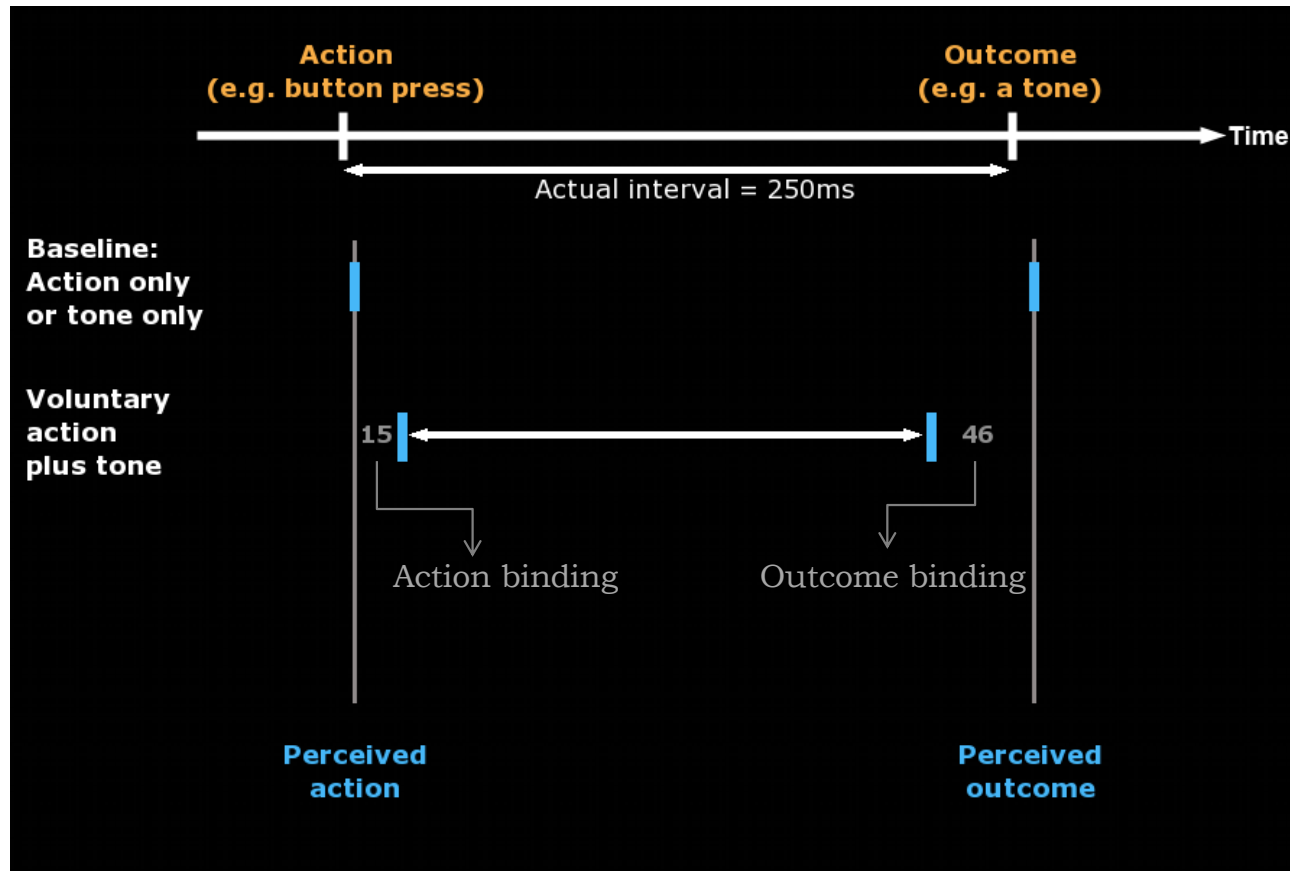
Action
(e.g. button press)

Outcome
(e.g. a tone)

Time

Actual interval = 250ms

Baseline:
Action only
or tone only

Voluntary
action
plus tone

15

46

Action binding

Outcome binding

Perceived
action

Perceived
outcome